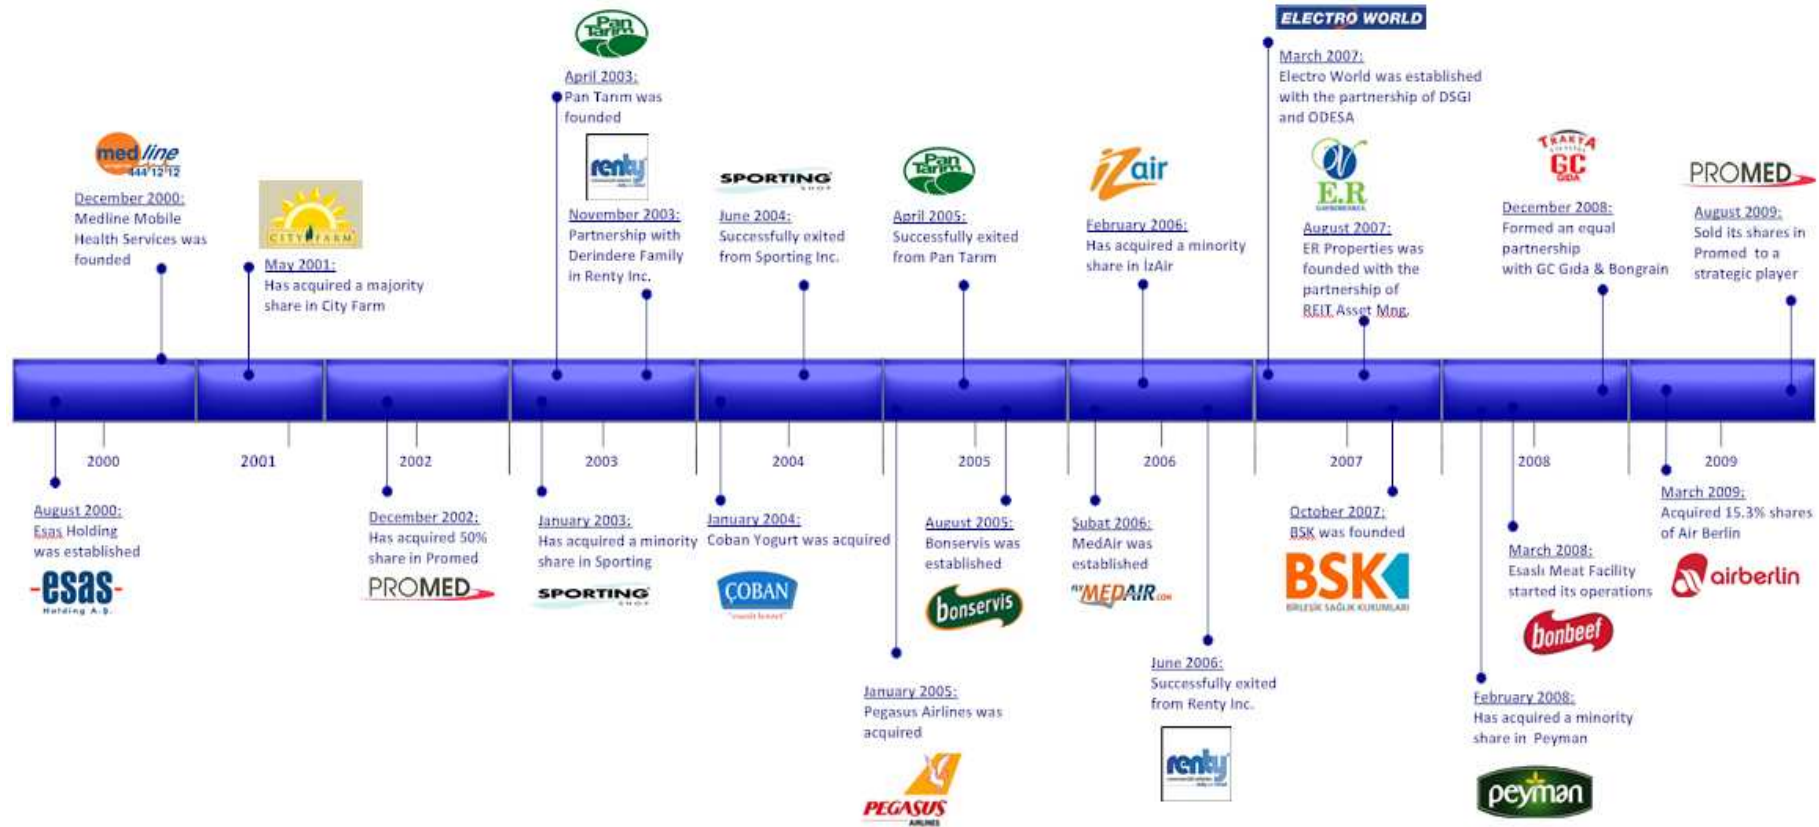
Pan Tarım

April 2003:
Pan Tarım was founded

ELECTRO WORLD

March 2007:
Electro World was established with the partnership of DSGI and ODESA

med line 444 12 12

December 2000:
Medline Mobile Health Services was founded

CITY FARM

May 2001:
Has acquired a majority share in City Farm

renty

November 2003:
Partnership with Derindere Family in Renty Inc.

SPORTING SHOP

June 2004:
Successfully exited from Sporting Inc.

Pan Tarım

April 2005:
Successfully exited from Pan Tarım

izair

February 2006:
Has acquired a minority share in İzAir

E.R

August 2007:
ER Properties was founded with the partnership of REIT Asset Mng.

TRAKYA GC GIDA

December 2008:
Formed an equal partnership with GC Gida & Bongrain

PROMED

August 2009:
Sold its shares in Promed to a strategic player

2000

2001

2002

2003

2004

2005

2006

2007

2008

2009

August 2000:
Esas Holding was established

esas Holding A.Ş.

December 2002:
Has acquired 50% share in Promed

PROMED

January 2003:
Has acquired a minority share in Sporting

SPORTING SHOP

January 2004:
Coban Yogurt was acquired

ÇOBAN

August 2005:
Bonservis was established

bonservis

Şubat 2006:
MedAir was established

MEDAIR

October 2007:
BSK was founded

BSK
BİRLEŞİK SAĞLIK KURUMLARI

March 2008:
Esaslı Meat Facility started its operations

bonbeef

March 2009:
Acquired 15.3% shares of Air Berlin

airberlin

January 2005:
Pegasus Airlines was acquired

PEGASUS AIRLINES

June 2006:
Successfully exited from Renty Inc.

renty

February 2008:
Has acquired a minority share in Peyman

peyman